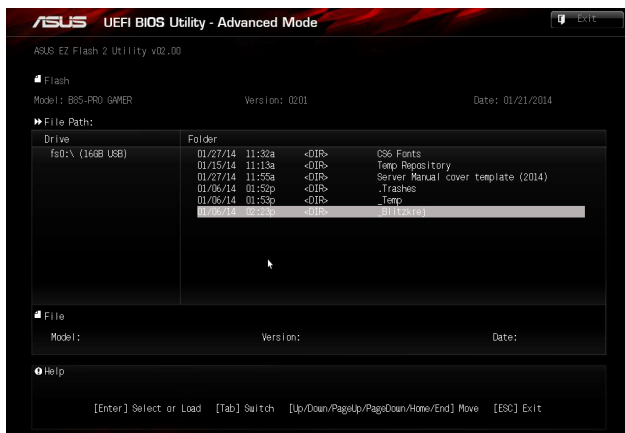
/SUS UEFI BIOS Utility - Advanced Mode

Exit

ASUS EZ Flash 2 Utility v02.00

Flash

Model: B85-PRO GAMER Version: 0201 Date: 01/21/2014

File Path:

| Drive | Folder |
|---|---|
| fs0:\ (16GB USB) | 01/27/14 11:32a <DIR> CS6 Fonts |
| | 01/15/14 11:13a <DIR> Temp Repository |
| | 01/27/14 11:55a <DIR> Server Manual cover template (2014) |
| | 01/06/14 01:52p <DIR> .Trashes |
| | 01/06/14 01:53p <DIR> _Temp |
| | 01/06/14 02:23p <DIR> _Blitzkrej |

File

Model: Version: Date:

Help

[Enter] Select or Load [Tab] Switch [Up/Down/PageUp/PageDown/Home/End] Move [ESC] Exit